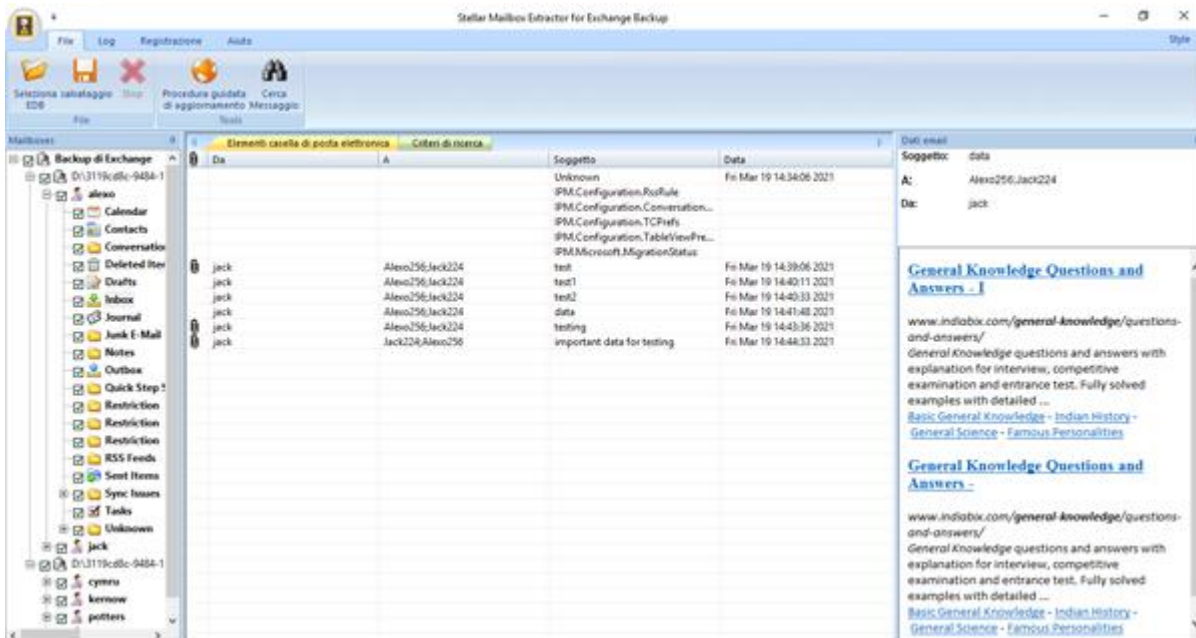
Stellar Mailbox Extractor for Exchange Backup

File Log Registrazione Aiuto

Style

Seleziona EDB salvataggio Stop Procedura guidata di aggiornamento Cerca Messaggio

File Tools

Mailboxes

Backup di Exchange
D:\3119cd8c-9484-1
alexo
Calendar
Contacts
Conversatio
Deleted Iter
Drafts
Inbox
Journal
Junk E-Mail
Notes
Outbox
Quick Step
Restriction
Restriction
Restriction
RSS Feeds
Sent Items
Sync Issues
Tasks
Unknown
jack
D:\3119cd8c-9484-1
cymru
kernow
potters

Elementi casella di posta elettronica Criteri di ricerca

| Da | A | Soggetto | Data |
|---|---|---|---|
| | | Unknown | Fri Mar 19 14:34:06 2021 |
| | | IPM.Configuration.RssRule | |
| | | IPM.Configuration.Conversation... | |
| | | IPM.Configuration.TCPrefs | |
| | | IPM.Configuration.TableViewPre... | |
| | | IPM.Microsoft.MigrationStatus | |
| jack | Alexo256;Jack224 | test | Fri Mar 19 14:39:06 2021 |
| jack | Alexo256;Jack224 | test1 | Fri Mar 19 14:40:11 2021 |
| jack | Alexo256;Jack224 | test2 | Fri Mar 19 14:40:33 2021 |
| jack | Alexo256;Jack224 | data | Fri Mar 19 14:41:48 2021 |
| jack | Alexo256;Jack224 | testing | Fri Mar 19 14:43:36 2021 |
| jack | Jack224;Alexo256 | important data for testing | Fri Mar 19 14:44:33 2021 |

Dati email
Soggetto: data
A: Alexo256;Jack224
Da: jack

General Knowledge Questions and Answers - I

www.indiabix.com/general-knowledge/questions-and-answers/
General Knowledge questions and answers with explanation for interview, competitive examination and entrance test. Fully solved examples with detailed ...
Basic General Knowledge - Indian History - General Science - Famous Personalities

General Knowledge Questions and Answers -

www.indiabix.com/general-knowledge/questions-and-answers/
General Knowledge questions and answers with explanation for interview, competitive examination and entrance test. Fully solved examples with detailed ...
Basic General Knowledge - Indian History - General Science - Famous Personalities